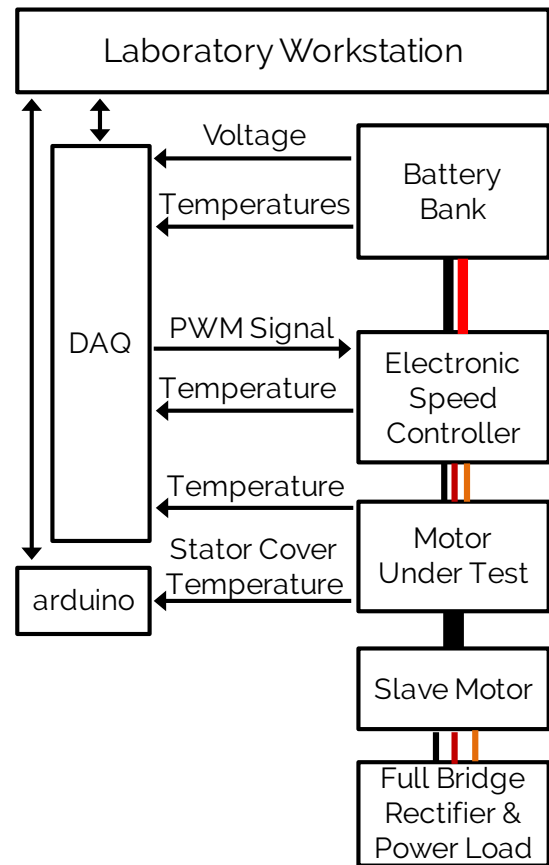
Laboratory Workstation

Voltage

Battery Bank

Temperatures

DAQ

PWM Signal

Electronic Speed Controller

Temperature

Temperature

Motor Under Test

Stator Cover Temperature

arduino

Slave Motor

Full Bridge Rectifier & Power Load